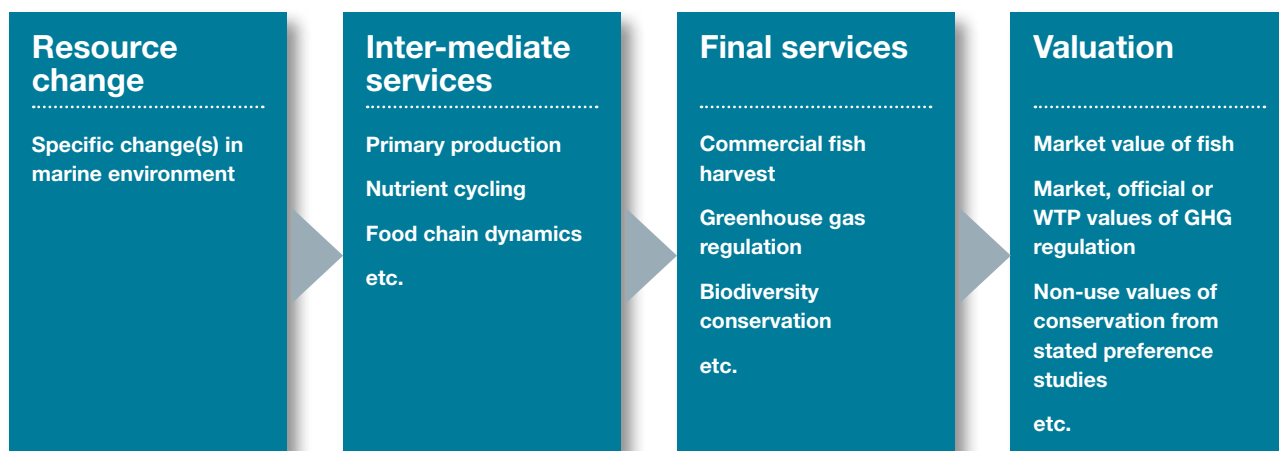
Resource change

Specific change(s) in marine environment

Inter-mediate services

Primary production

Nutrient cycling

Food chain dynamics

etc.

Final services

Commercial fish harvest

Greenhouse gas regulation

Biodiversity conservation

etc.

Valuation

Market value of fish

Market, official or WTP values of GHG regulation

Non-use values of conservation from stated preference studies

etc.